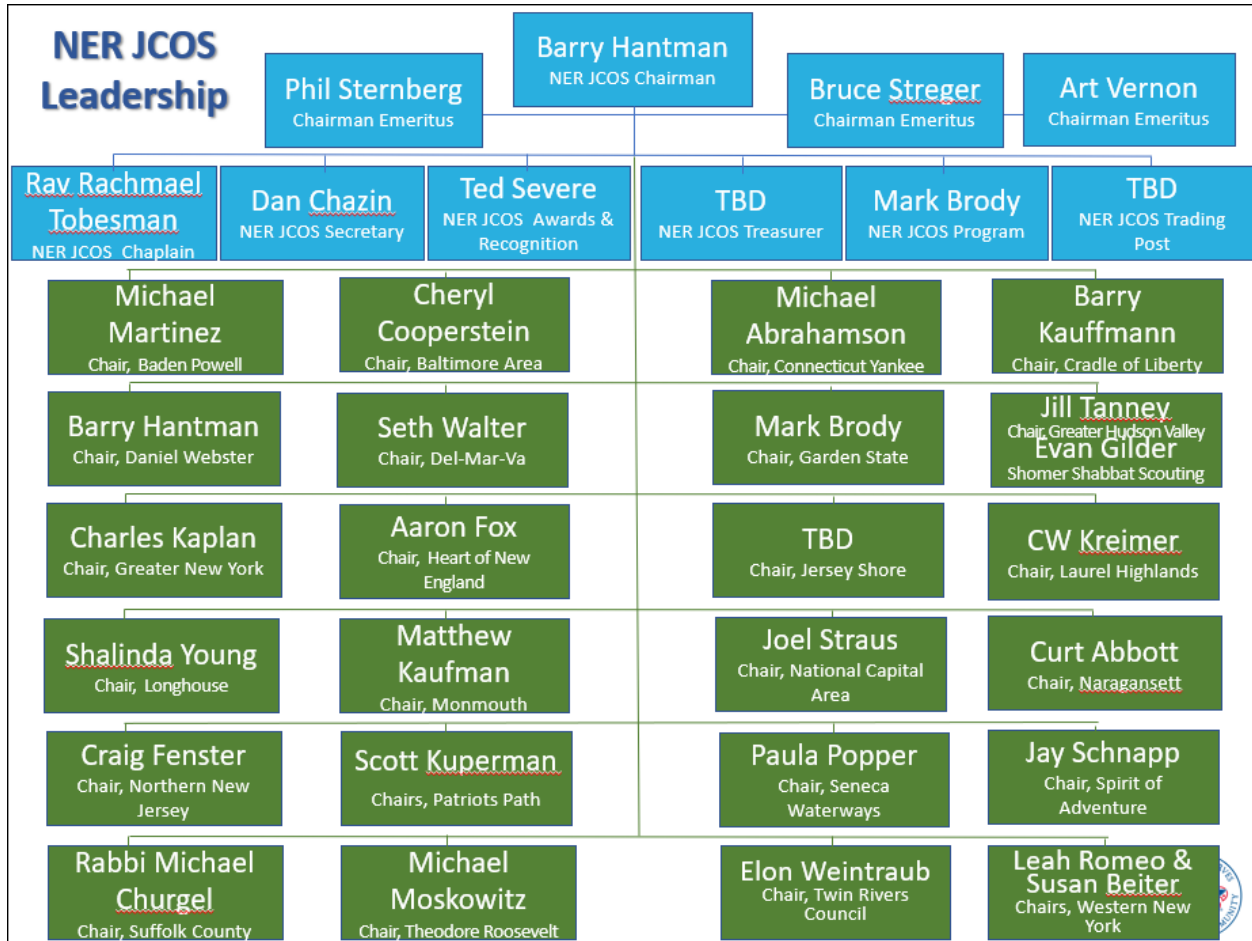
NER JCOS Leadership

Barry Hantman
NER JCOS Chairman

Phil Sternberg
Chairman Emeritus

Bruce Streger
Chairman Emeritus

Art Vernon
Chairman Emeritus

Rav Rachmael Tobesman
NER JCOS Chaplain

Dan Chazin
NER JCOS Secretary

Ted Severe
NER JCOS Awards & Recognition

TBD
NER JCOS Treasurer

Mark Brody
NER JCOS Program

TBD
NER JCOS Trading Post

Michael Martinez
Chair, Baden Powell

Cheryl Cooperstein
Chair, Baltimore Area

Michael Abrahamson
Chair, Connecticut Yankee

Barry Kauffmann
Chair, Cradle of Liberty

Barry Hantman
Chair, Daniel Webster

Seth Walter
Chair, Del-Mar-Va

Mark Brody
Chair, Garden State

Jill Tanney
Chair, Greater Hudson Valley
Evan Gilder
Shomer Shabbat Scouting

Charles Kaplan
Chair, Greater New York

Aaron Fox
Chair, Heart of New England

TBD
Chair, Jersey Shore

CW Kreimer
Chair, Laurel Highlands

Shalinda Young
Chair, Longhouse

Matthew Kaufman
Chair, Monmouth

Joel Straus
Chair, National Capital Area

Curt Abbott
Chair, Naragansett

Craig Fenster
Chair, Northern New Jersey

Scott Kuperman
Chairs, Patriots Path

Paula Popper
Chair, Seneca Waterways

Jay Schnapp
Chair, Spirit of Adventure

Rabbi Michael Churgel
Chair, Suffolk County

Michael Moskowitz
Chair, Theodore Roosevelt

Elon Weintraub
Chair, Twin Rivers Council

Leah Romeo & Susan Beiter
Chairs, Western New York